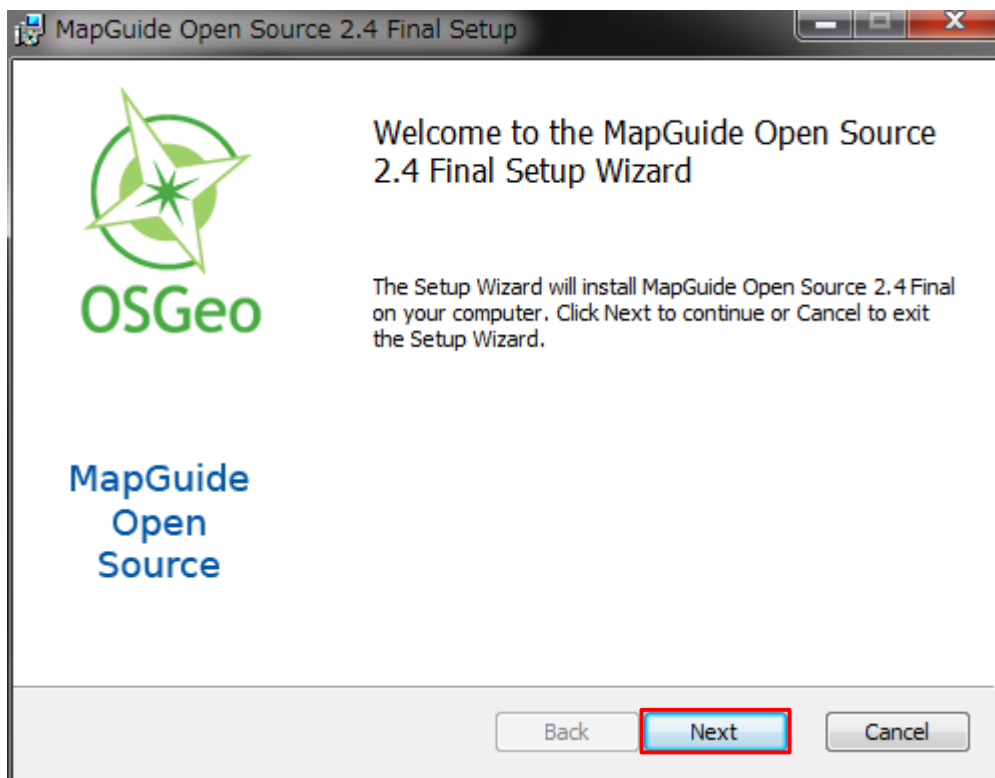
MapGuide Open Source 2.4 Final Setup

OSGeo

MapGuide Open Source

Welcome to the MapGuide Open Source 2.4 Final Setup Wizard

The Setup Wizard will install MapGuide Open Source 2.4 Final on your computer. Click Next to continue or Cancel to exit the Setup Wizard.

Back
Next
Cancel